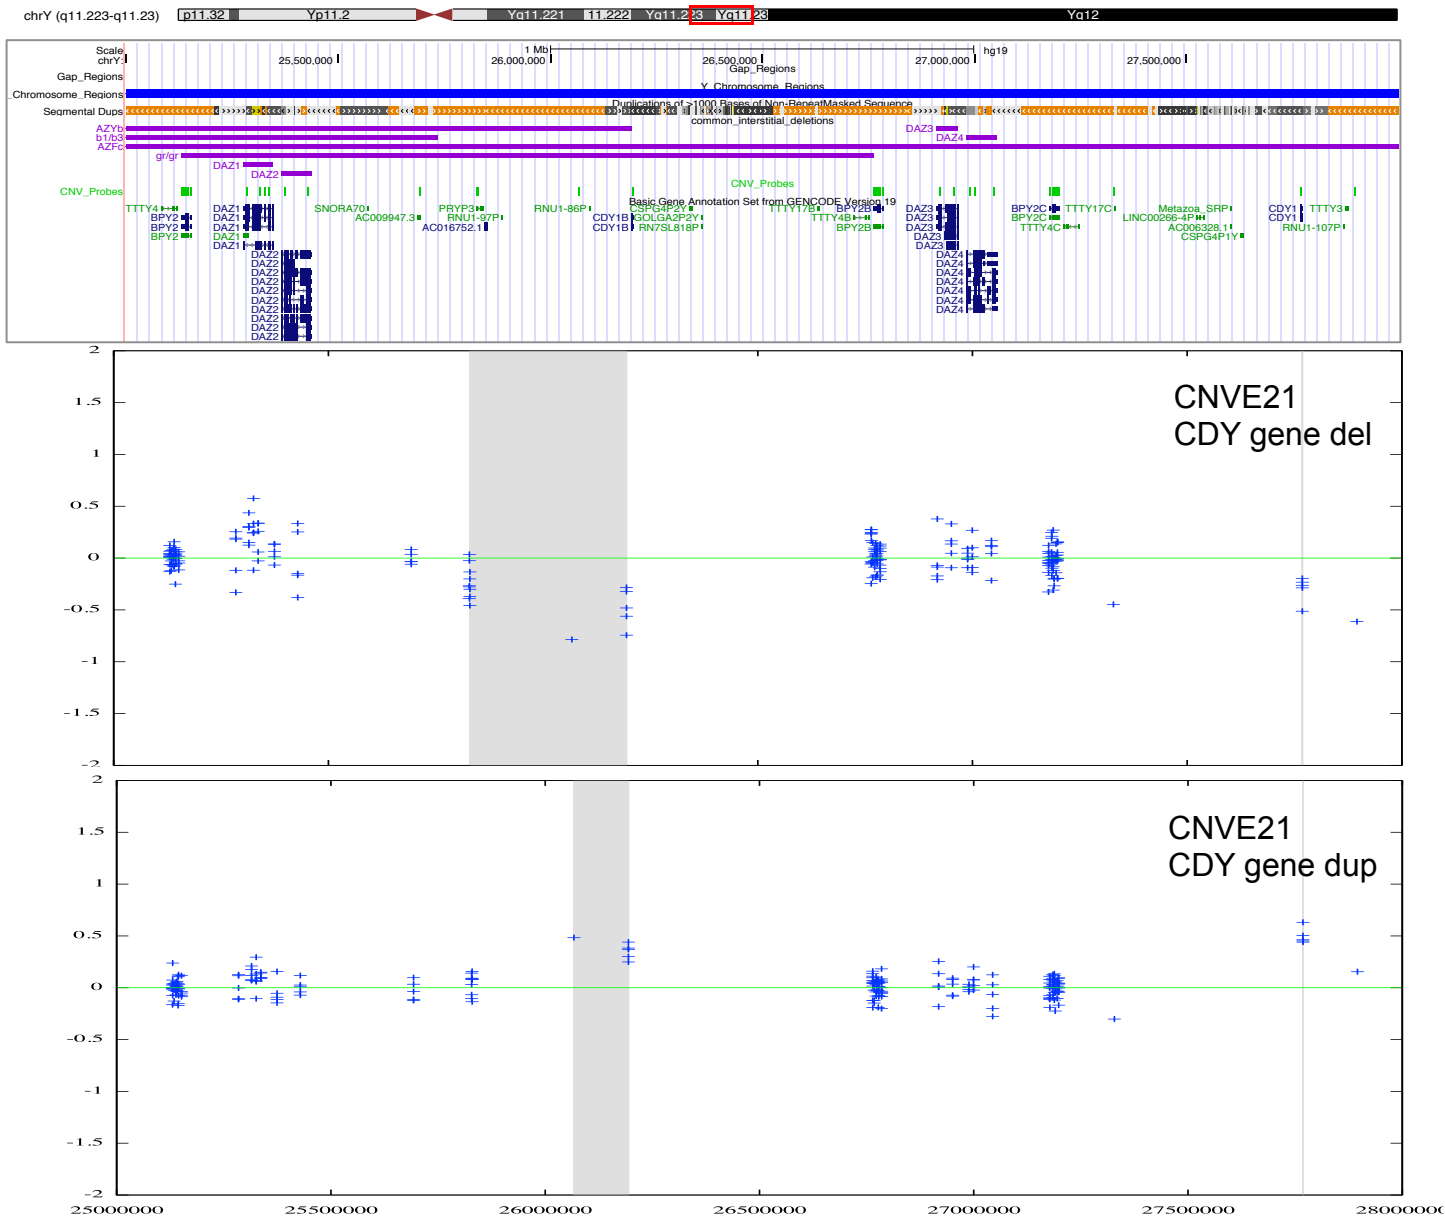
chrY (q11.223-q11.23) p11.32 Yp11.2 Yq11.221 11.222 Yq11.223 Yq11.23 Yq12

Scale chrY: 25,500,000 26,000,000 1 Mb 26,500,000 27,000,000 hg19 27,500,000
Gap_Regions
Gap_Regions
Chromosome_Regions
Y_Chromosome_Regions
Segmental Dups
Duplications of >1000 Bases of Non-RepeatMasked Sequence
common_interstitial_deletions
AZYb
b1/b3
AZFc
gr/gr
DAZ1
DAZ2
DAZ3
DAZ4
CNV_Probes
CNV_Probes
Basic Gene Annotation Set from GENCODE Version 19
TTTY4 BPY2 BPY2 BPY2 DAZ1 DAZ1 DAZ1 DAZ1 DAZ1 SNORA70 AC009947.3 PRYP3 RNU1-97P AC016752.1 RNU1-86P CDY1B CDY1B CSPG4P2Y GOLGA2P2Y RN7SL818P TTTY17B TTTY4B BPY2B BPY2B DAZ3 DAZ3 DAZ3 DAZ3 DAZ3 BPY2C BPY2C TTTY4C TTTY17C Metazoa_SRP LINC00266-4P AC006328.1 CSPG4P1Y CDY1 CDY1 TTTY3 RNU1-107P
DAZ2 DAZ2 DAZ2 DAZ2 DAZ2 DAZ2 DAZ2 DAZ2 DAZ2 DAZ2
DAZ4 DAZ4 DAZ4 DAZ4 DAZ4 DAZ4 DAZ4 DAZ4

2
1.5
1
0.5
0
-0.5
-1
-1.5
-2
CNVE21
CDY gene del

2
1.5
1
0.5
0
-0.5
-1
-1.5
-2
CNVE21
CDY gene dup

25000000 25500000 26000000 26500000 27000000 27500000 2800000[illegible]